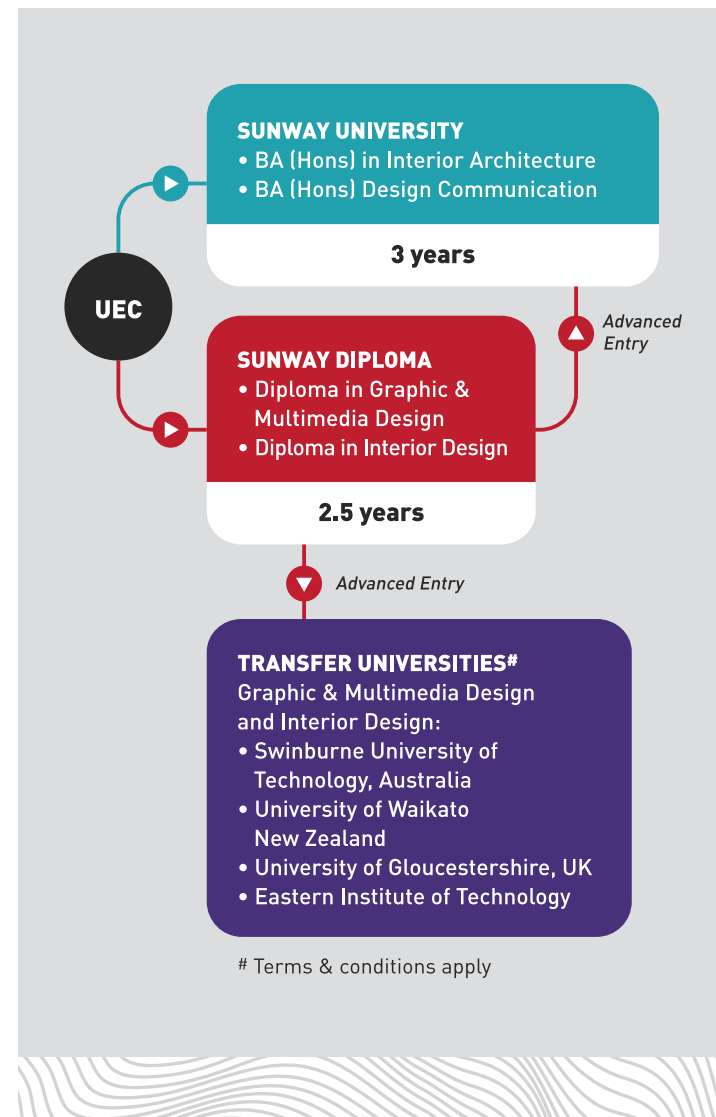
UEC

SUNWAY UNIVERSITY
• BA (Hons) in Interior Architecture
• BA (Hons) Design Communication

3 years

Advanced Entry

SUNWAY DIPLOMA
• Diploma in Graphic & Multimedia Design
• Diploma in Interior Design

2.5 years

Advanced Entry

TRANSFER UNIVERSITIES#
Graphic & Multimedia Design and Interior Design:
• Swinburne University of Technology, Australia
• University of Waikato New Zealand
• University of Gloucestershire, UK
• Eastern Institute of Technology

# Terms & conditions apply